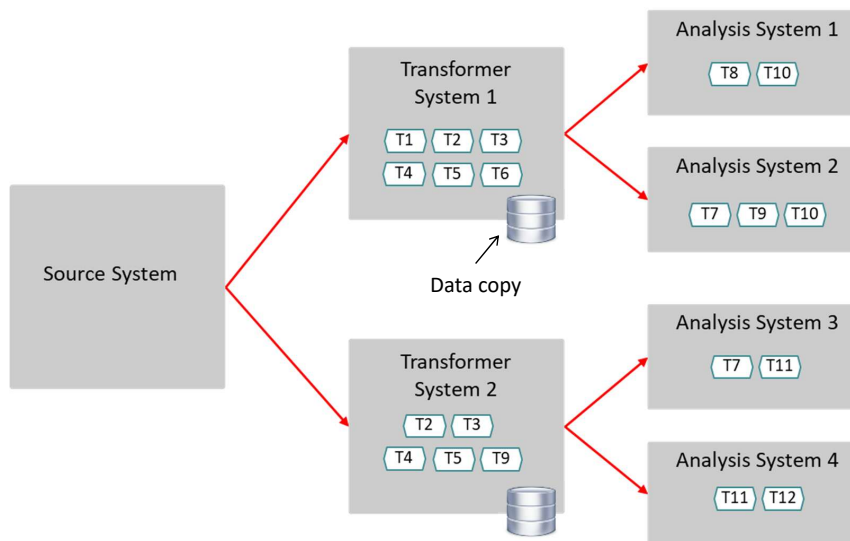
Source System

Transformer System 1

T1 T2 T3

T4 T5 T6

Data copy

Transformer System 2

T2 T3

T4 T5 T9

Analysis System 1

T8 T10

Analysis System 2

T7 T9 T10

Analysis System 3

T7 T11

Analysis System 4

T11 T12